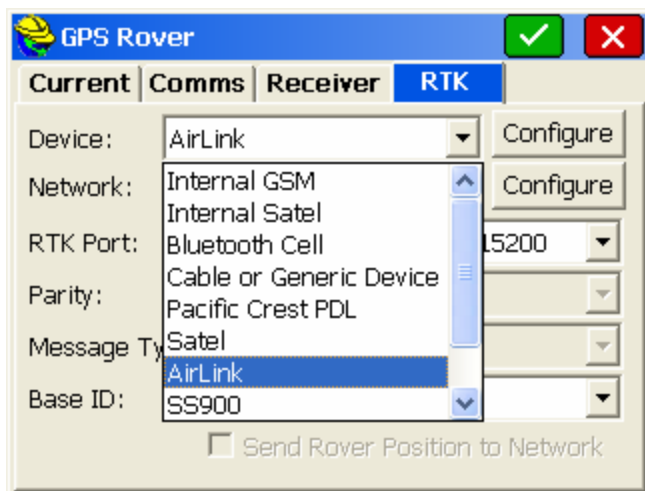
GPS Rover

Current | Comms | Receiver | RTK

Device: AirLink Configure

Network: Configure

RTK Port: 15200

Parity:

Message Ty

Base ID:

Internal GSM
Internal Satel
Bluetooth Cell
Cable or Generic Device
Pacific Crest PDL
Satel
AirLink
SS900

Send Rover Position to Network